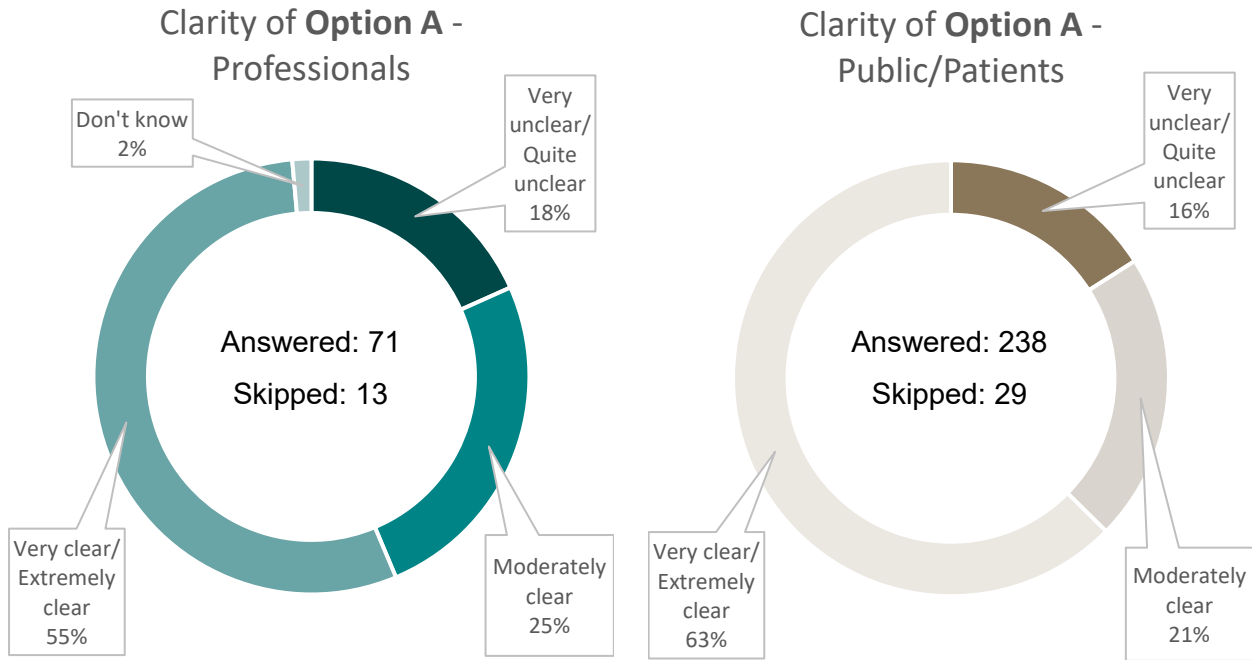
Clarity of **Option A** - Professionals

Don't know 2%

Very unclear/ Quite unclear 18%

Answered: 71

Skipped: 13

Very clear/ Extremely clear 55%

Moderately clear 25%

Clarity of **Option A** - Public/Patients

Very unclear/ Quite unclear 16%

Answered: 238

Skipped: 29

Very clear/ Extremely clear 63%

Moderately clear 21%